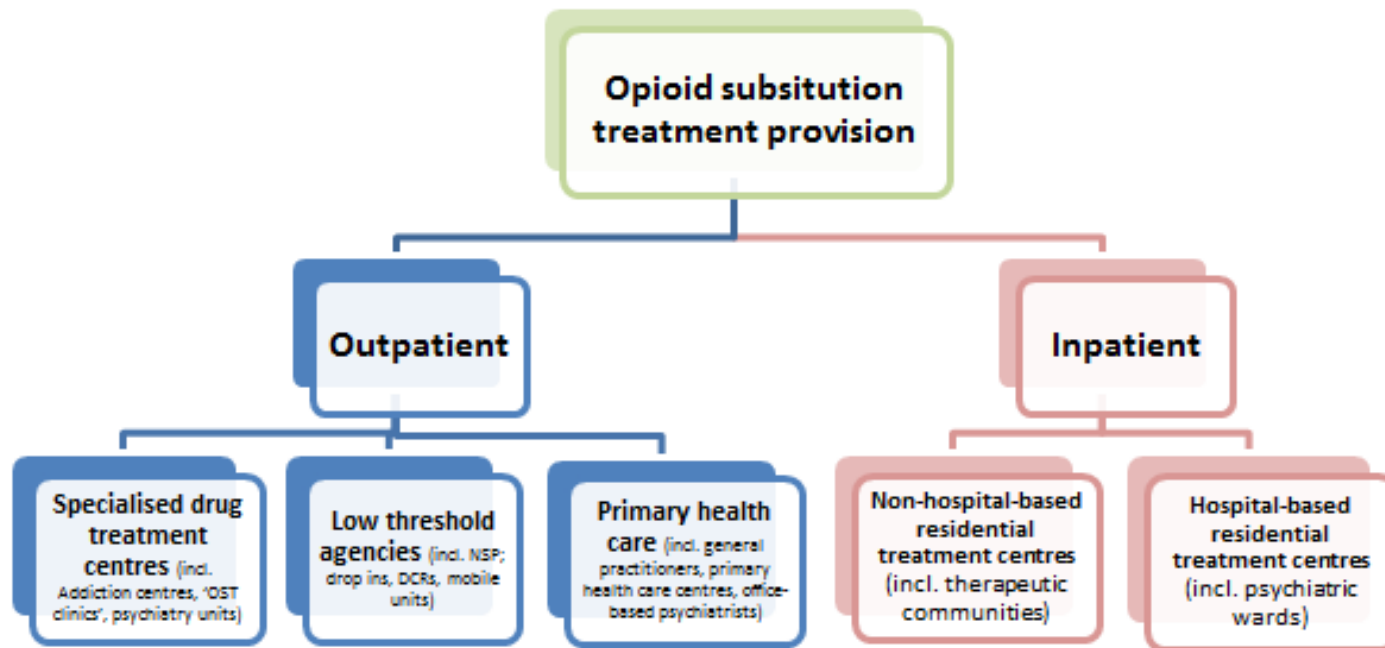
Opioid subsitution treatment provision

Outpatient

Inpatient

Specialised drug treatment centres (incl. Addiction centres, 'OST clinics', psychiatry units)

Low threshold agencies (incl. NSP; drop ins, DCRs, mobile units)

Primary health care (incl. general practitioners, primary health care centres, office-based psychiatrists)

Non-hospital-based residential treatment centres (incl. therapeutic communities)

Hospital-based residential treatment centres (incl. psychiatric wards)